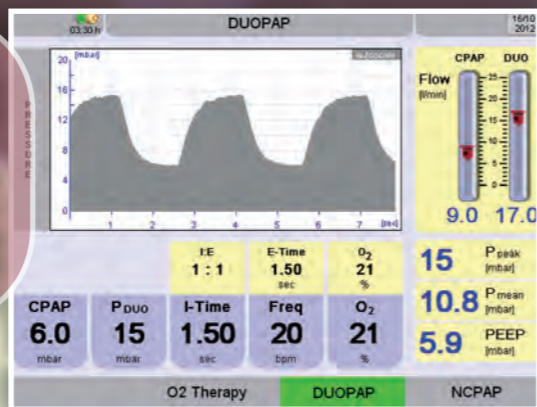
03:30 h

DUOPAP

16/10 2012

[mbar]

AUTOSCALE

20

16

12

8

4

0

1 2 3 4 5 6 7 [sec]

PRESSURE

Flow [l/min]

CPAP DUO

25 20 15 10 5

9.0 17.0

I:E 1 : 1

E-Time 1.50 sec

$O_2$ 21 %

15 $P_{peak}$ [mbar]

10.8 $P_{mean}$ [mbar]

5.9 PEEP [mbar]

CPAP 6.0 mbar

$P_{DUO}$ 15 mbar

I-Time 1.50 sec

Freq 20 bpm

$O_2$ 21 %

O2 Therapy

DUOPAP

NCPAP